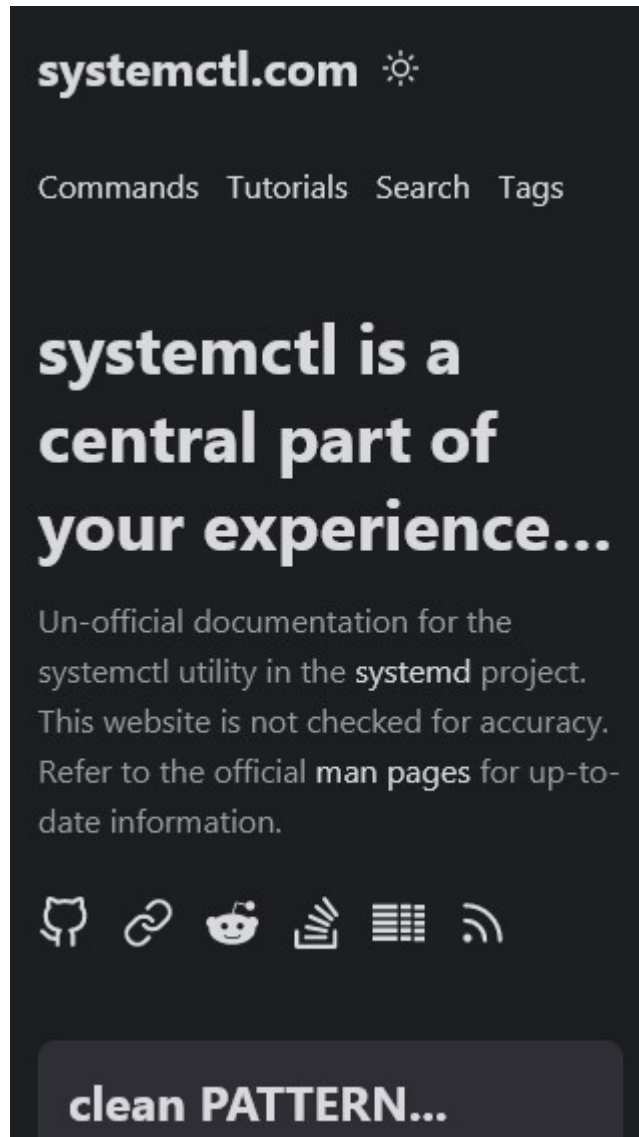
systemctl.com

Commands Tutorials Search Tags

systemctl is a central part of your experience...

Un-official documentation for the systemctl utility in the systemd project. This website is not checked for accuracy. Refer to the official man pages for up-to-date information.

clean PATTERN...